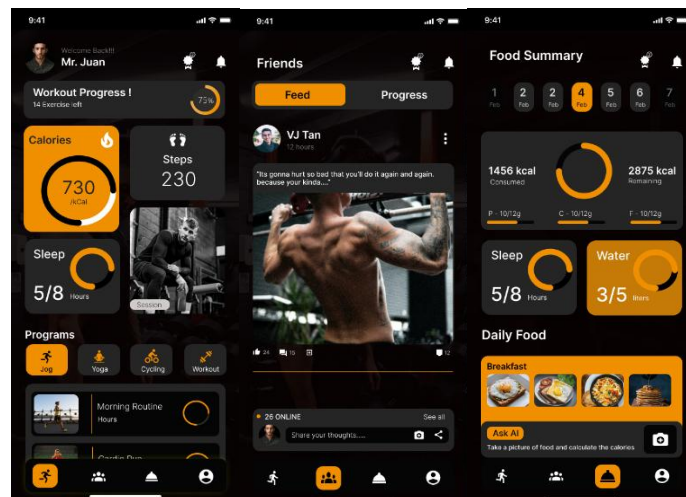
9:41

Welcome Back!!
Mr. Juan

Workout Progress !
14 Exercise left
75%

Calories
730
/kCal

Steps
230

Sleep
5/8 Hours

Session

Programs
Jog
Yoga
Cycling
Workout

Morning Routine
Hours

Cardio Run

9:41

Friends

Feed
Progress

VJ Tan
12 hours

"Its gonna hurt so bad that you'll do it again and again. because your kinda...."

24
18
12

26 ONLINE
See all
Share your thoughts.....

9:41

Food Summary

1 Feb
2 Feb
3 Feb
4 Feb
5 Feb
6 Feb
7 Feb

1456 kcal
Consumed
2875 kcal
Remaining

P - 10/12g
C - 10/12g
F - 10/12g

Sleep
5/8 Hours

Water
3/5 liters

Daily Food

Breakfast

Ask AI
Take a picture of food and calculate the calories